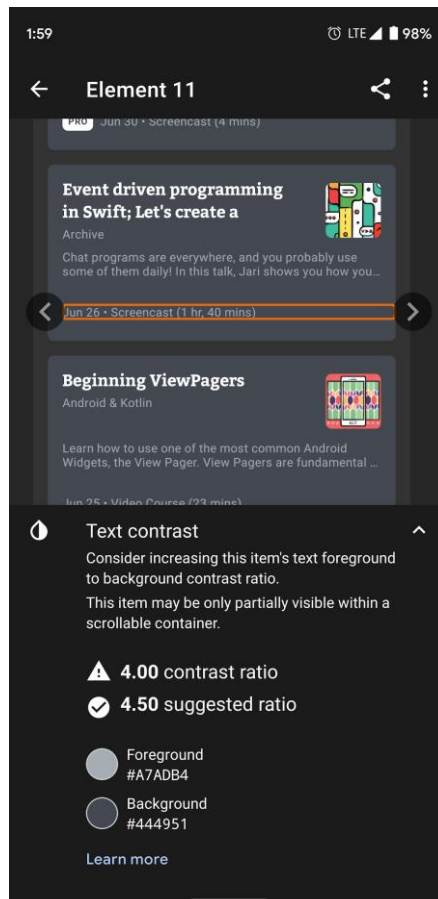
1:59

LTE 98%

Element 11

PRO Jun 30 • Screencast (4 mins)

Event driven programming in Swift; Let's create a

Archive

Chat programs are everywhere, and you probably use some of them daily! In this talk, Jari shows you how you...

Jun 26 • Screencast (1 hr, 40 mins)

Beginning ViewPagers

Android & Kotlin

Learn how to use one of the most common Android Widgets, the View Pager. View Pagers are fundamental ...

Jun 25 • Video Course (23 mins)

Text contrast

Consider increasing this item's text foreground to background contrast ratio.

This item may be only partially visible within a scrollable container.

4.00 contrast ratio

4.50 suggested ratio

Foreground
#A7ADB4

Background
#444951

Learn more